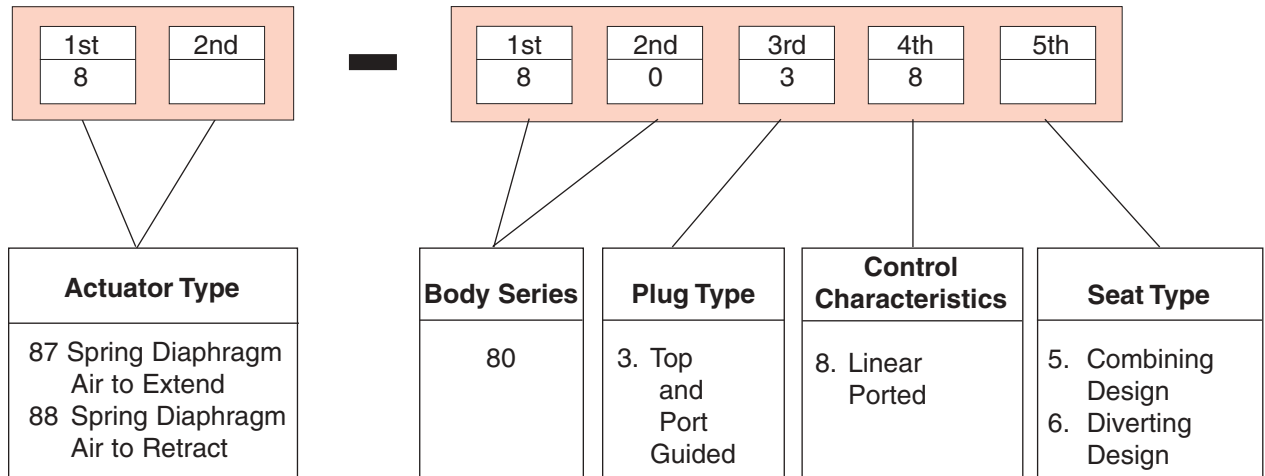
| 1st | 2nd |
|---|---|
| 8 | |

| 1st | 2nd | 3rd | 4th | 5th |
|---|---|---|---|---|
| 8 | 0 | 3 | 8 | |

**Actuator Type**

87 Spring Diaphragm Air to Extend
88 Spring Diaphragm Air to Retract

**Body Series**

80

**Plug Type**

3. Top and Port Guided

**Control Characteristics**

8. Linear Ported

**Seat Type**

5. Combining Design
6. Diverting Design